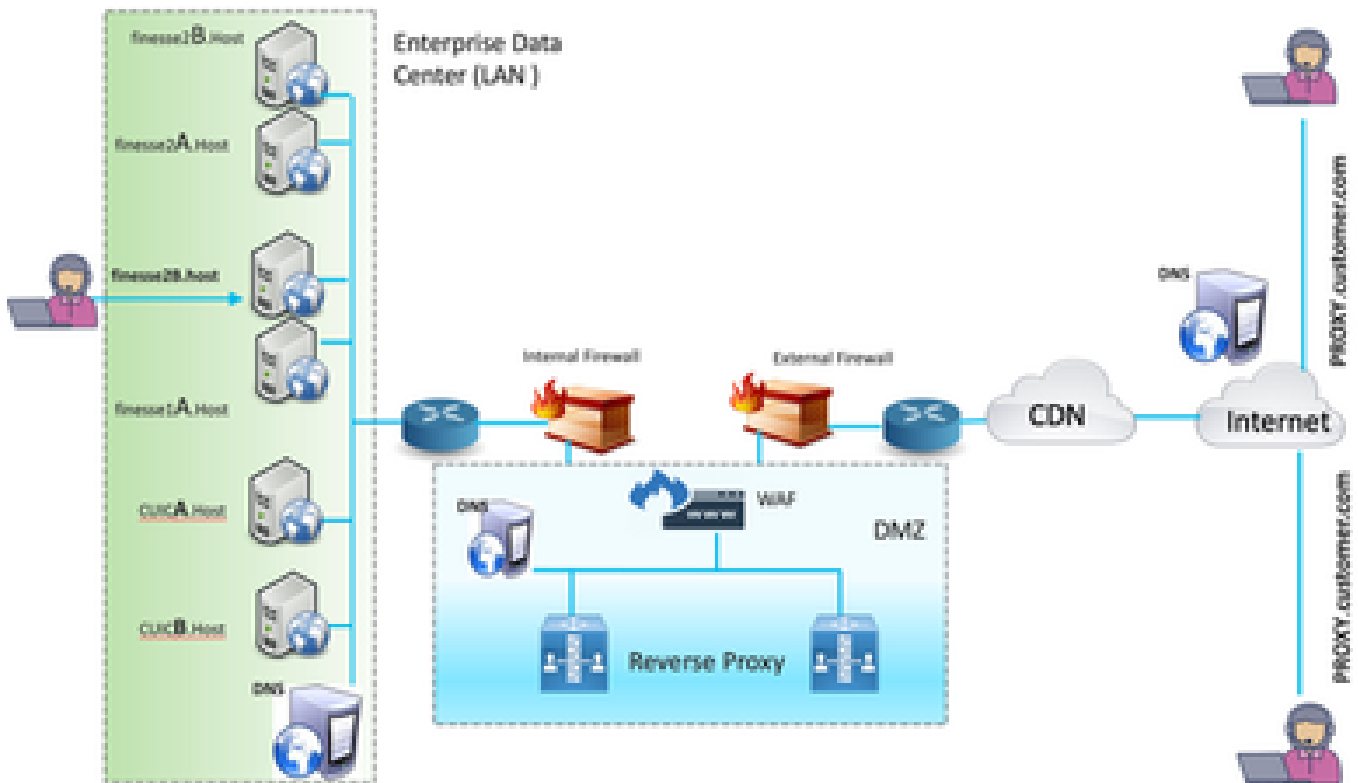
finesse2B.Host

Enterprise Data Center (LAN )

finesse2A.Host

finesse2B.host

finesse1A.Host

CUICA.Host

CUICB.Host

DNS

Internal Firewall

External Firewall

DNS

WAF

DMZ

Reverse Proxy

CDN

Internet

DNS

PROXY.customer.com

PROXY.customer.com